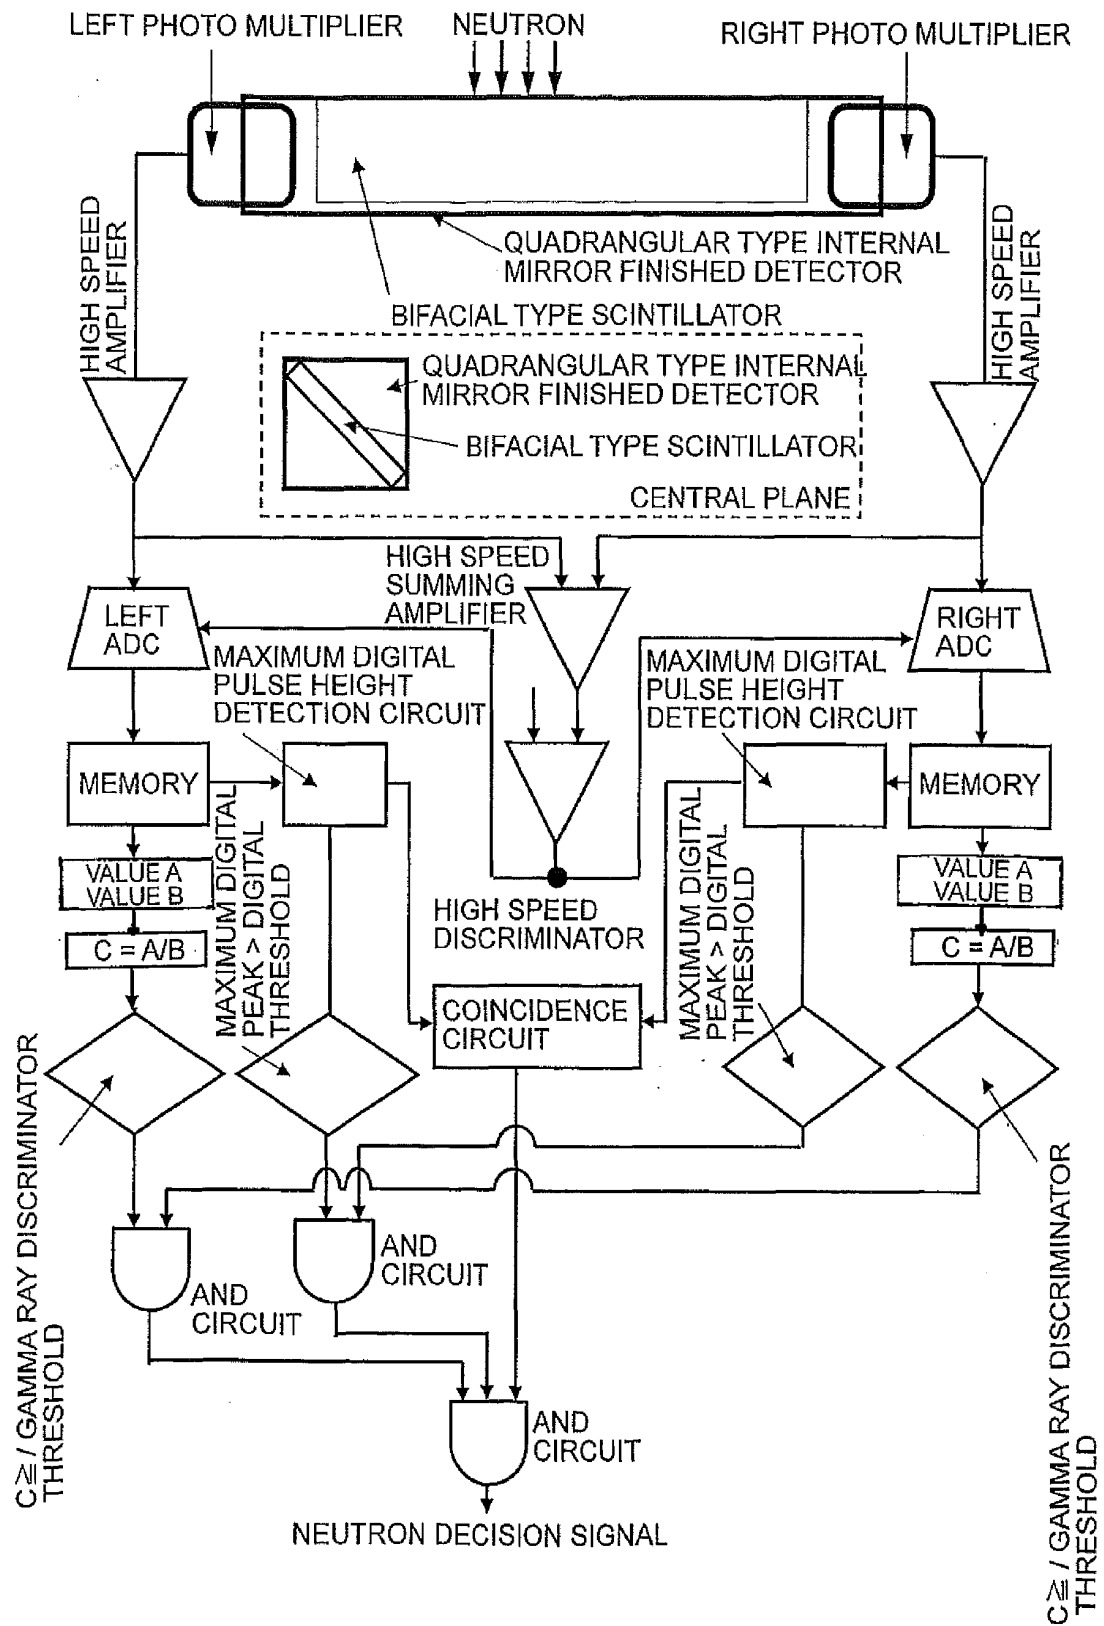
LEFT PHOTO MULTIPLIER

NEUTRON

RIGHT PHOTO MULTIPLIER

QUADRANGULAR TYPE INTERNAL MIRROR FINISHED DETECTOR

BIFACIAL TYPE SCINTILLATOR

HIGH SPEED AMPLIFIER

HIGH SPEED AMPLIFIER

QUADRANGULAR TYPE INTERNAL MIRROR FINISHED DETECTOR

BIFACIAL TYPE SCINTILLATOR

CENTRAL PLANE

HIGH SPEED SUMMING AMPLIFIER

LEFT ADC

RIGHT ADC

MAXIMUM DIGITAL PULSE HEIGHT DETECTION CIRCUIT

MAXIMUM DIGITAL PULSE HEIGHT DETECTION CIRCUIT

MEMORY

MEMORY

MAXIMUM DIGITAL PEAK > DIGITAL THRESHOLD

MAXIMUM DIGITAL PEAK > DIGITAL THRESHOLD

VALUE A
VALUE B

VALUE A
VALUE B

HIGH SPEED DISCRIMINATOR

$C = A/B$

$C = A/B$

COINCIDENCE CIRCUIT

MAXIMUM DIGITAL PEAK > DIGITAL THRESHOLD

$C \geqq$ / GAMMA RAY DISCRIMINATOR THRESHOLD

AND CIRCUIT

AND CIRCUIT

AND CIRCUIT

NEUTRON DECISION SIGNAL

$C \geqq$ / GAMMA RAY DISCRIMINATOR THRESHOLD